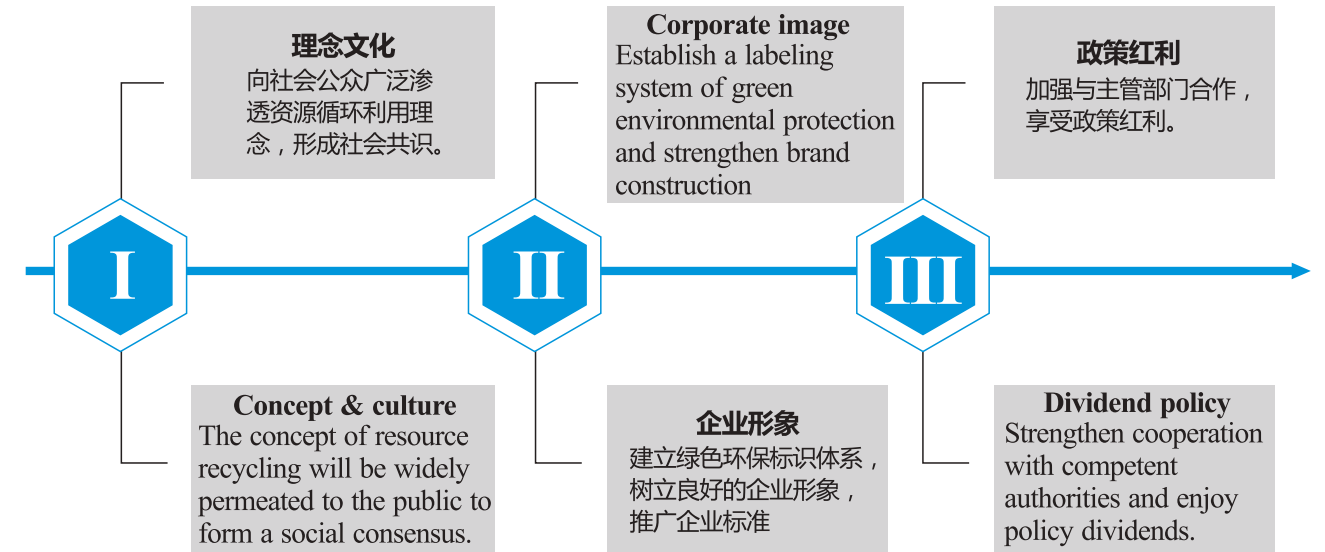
理念文化
向社会公众广泛渗透资源循环利用理念，形成社会共识。

Corporate image
Establish a labeling system of green environmental protection and strengthen brand construction

政策红利
加强与主管部门合作，享受政策红利。

I

II

III

Concept & culture
The concept of resource recycling will be widely permeated to the public to form a social consensus.

企业形象
建立绿色环保标识体系，树立良好的企业形象，推广企业标准

Dividend policy
Strengthen cooperation with competent authorities and enjoy policy dividends.